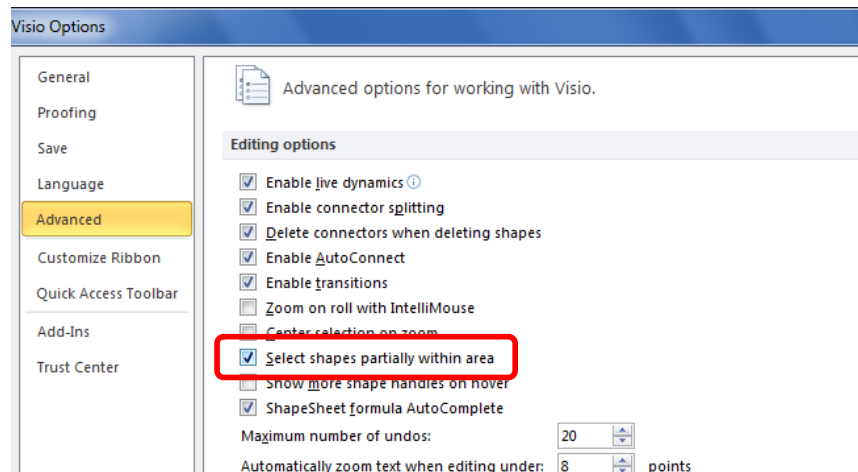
Visio Options

General
Proofing
Save
Language
Advanced
Customize Ribbon
Quick Access Toolbar
Add-Ins
Trust Center

Advanced options for working with Visio.

Editing options

Enable live dynamics
Enable connector splitting
Delete connectors when deleting shapes
Enable AutoConnect
Enable transitions
Zoom on roll with IntelliMouse
Center selection on zoom
Select shapes partially within area
Show more shape handles on hover
ShapeSheet formula AutoComplete

Maximum number of undos: 20
Automatically zoom text when editing under: 8 points